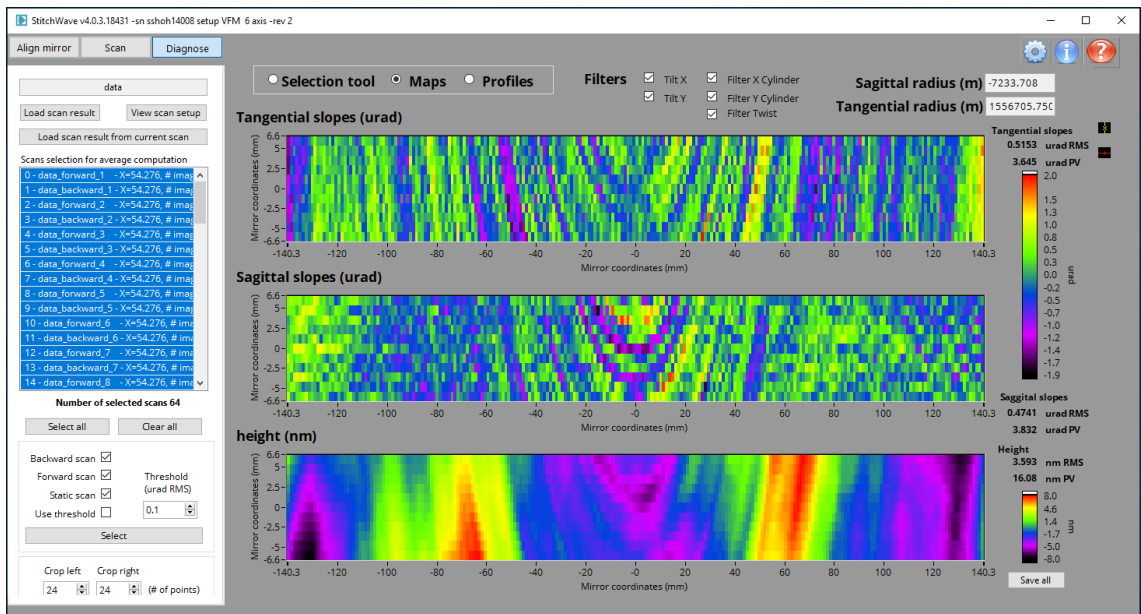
StitchWave v4.0.3.18431 -sn sshoh14008 setup VFM 6 axis -rev 2

Align mirror | Scan | Diagnose

data

Load scan result | View scan setup

Load scan result from current scan

Scans selection for average computation

0 - data_forward_1 - X=54.276, # imag
1 - data_backward_1 - X=54.276, # imag
2 - data_forward_2 - X=54.276, # imag
3 - data_backward_2 - X=54.276, # imag
4 - data_forward_3 - X=54.276, # imag
5 - data_backward_3 - X=54.276, # imag
6 - data_forward_4 - X=54.276, # imag
7 - data_backward_4 - X=54.276, # imag
8 - data_forward_5 - X=54.276, # imag
9 - data_backward_5 - X=54.276, # imag
10 - data_forward_6 - X=54.276, # ima
11 - data_backward_6 - X=54.276, # ima
12 - data_forward_7 - X=54.276, # ima
13 - data_backward_7 - X=54.276, # ima
14 - data_forward_8 - X=54.276, # ima

Number of selected scans 64

Select all | Clear all

Backward scan
Forward scan
Static scan
Use threshold
Threshold (urad RMS)
0.1

Select

Crop left | Crop right
24 | 24 | (# of points)

Selection tool | Maps | Profiles

Filters
Tilt X
Tilt Y
Filter X Cylinder
Filter Y Cylinder
Filter Twist

Sagittal radius (m) -7233.708
Tangential radius (m) 1556705.750

Tangential slopes (urad)

Mirror coordinates (mm)
6.6 5 2.5 0 -2.5 -5 -6.6
-140.3 -120 -100 -80 -60 -40 -20 0 20 40 60 80 100 120 140.3
Mirror coordinates (mm)

Tangential slopes
0.5153 urad RMS
3.645 urad PV

2.0 1.5 1.3 1.0 0.8 0.5 0.3 0.0 -0.2 -0.5 -0.7 -1.0 -1.2 -1.4 -1.7 -1.9
urad

Sagittal slopes (urad)

Mirror coordinates (mm)
6.6 5 2.5 0 -2.5 -5 -6.6
-140.3 -120 -100 -80 -60 -40 -20 0 20 40 60 80 100 120 140.3
Mirror coordinates (mm)

Saggital slopes
0.4741 urad RMS
3.832 urad PV

height (nm)

Mirror coordinates (mm)
6.6 5 2.5 0 -2.5 -5 -6.6
-140.3 -120 -100 -80 -60 -40 -20 0 20 40 60 80 100 120 140.3
Mirror coordinates (mm)

Height
3.593 nm RMS
16.08 nm PV

8.0 4.6 1.4 -1.7 -5.0 -8.0
nm

Save all